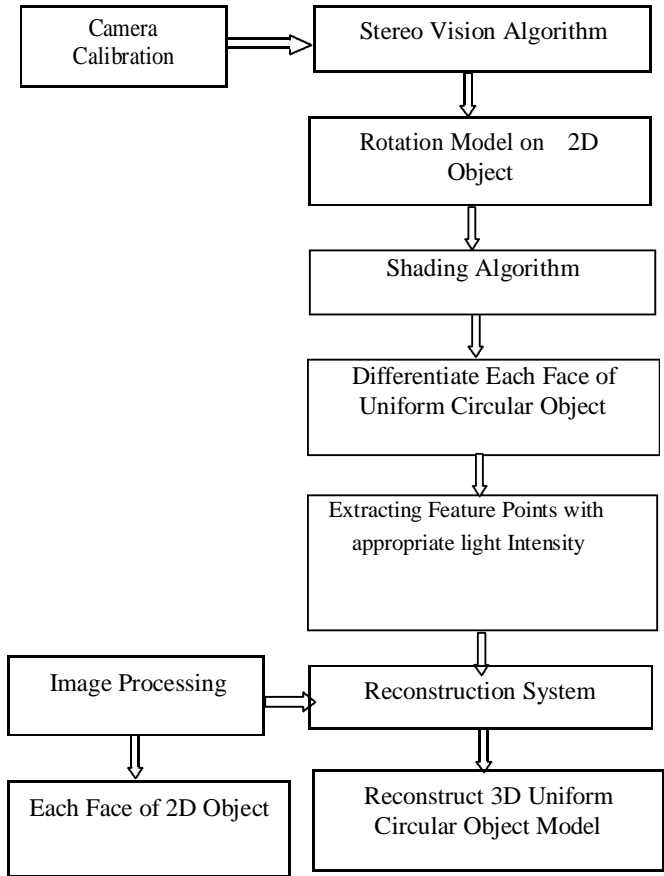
Camera Calibration

Stereo Vision Algorithm

Rotation Model on 2D Object

Shading Algorithm

Differentiate Each Face of Uniform Circular Object

Extracting Feature Points with appropriate light Intensity

Image Processing

Reconstruction System

Each Face of 2D Object

Reconstruct 3D Uniform Circular Object Model